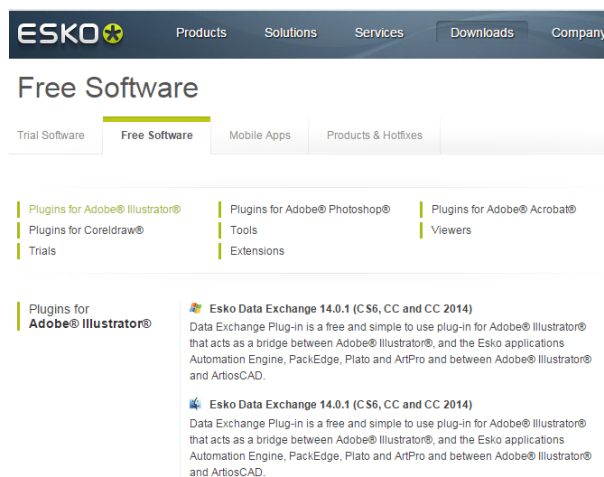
ESKO

Products Solutions Services Downloads Company

Free Software

Trial Software Free Software Mobile Apps Products & Hotfixes

Plugins for Adobe® Illustrator®
Plugins for Coreldraw®
Trials

Plugins for Adobe® Photoshop®
Tools
Extensions

Plugins for Adobe® Acrobat®
Viewers

Plugins for
Adobe® Illustrator®

Esko Data Exchange 14.0.1 (CS6, CC and CC 2014)
Data Exchange Plug-in is a free and simple to use plug-in for Adobe® Illustrator® that acts as a bridge between Adobe® Illustrator®, and the Esko applications Automation Engine, PackEdge, Plato and ArtPro and between Adobe® Illustrator® and ArtiosCAD.

Esko Data Exchange 14.0.1 (CS6, CC and CC 2014)
Data Exchange Plug-in is a free and simple to use plug-in for Adobe® Illustrator® that acts as a bridge between Adobe® Illustrator®, and the Esko applications Automation Engine, PackEdge, Plato and ArtPro and between Adobe® Illustrator® and ArtiosCAD.